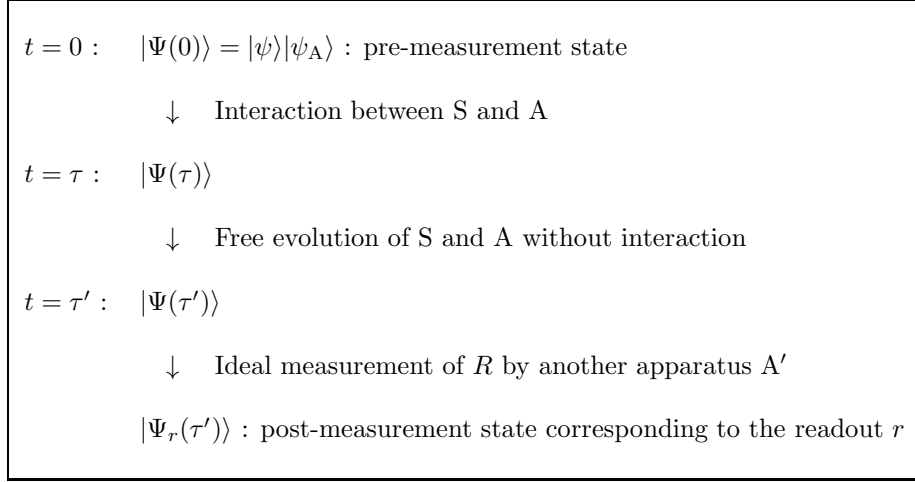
$t = 0$ : $|\Psi(0)\rangle = |\psi\rangle|\psi_{\mathrm{A}}\rangle$ : pre-measurement state

$\downarrow$ Interaction between S and A

$t = \tau$ : $|\Psi(\tau)\rangle$

$\downarrow$ Free evolution of S and A without interaction

$t = \tau'$ : $|\Psi(\tau')\rangle$

$\downarrow$ Ideal measurement of $R$ by another apparatus $\mathrm{A}'$

$|\Psi_r(\tau')\rangle$ : post-measurement state corresponding to the readout $r$